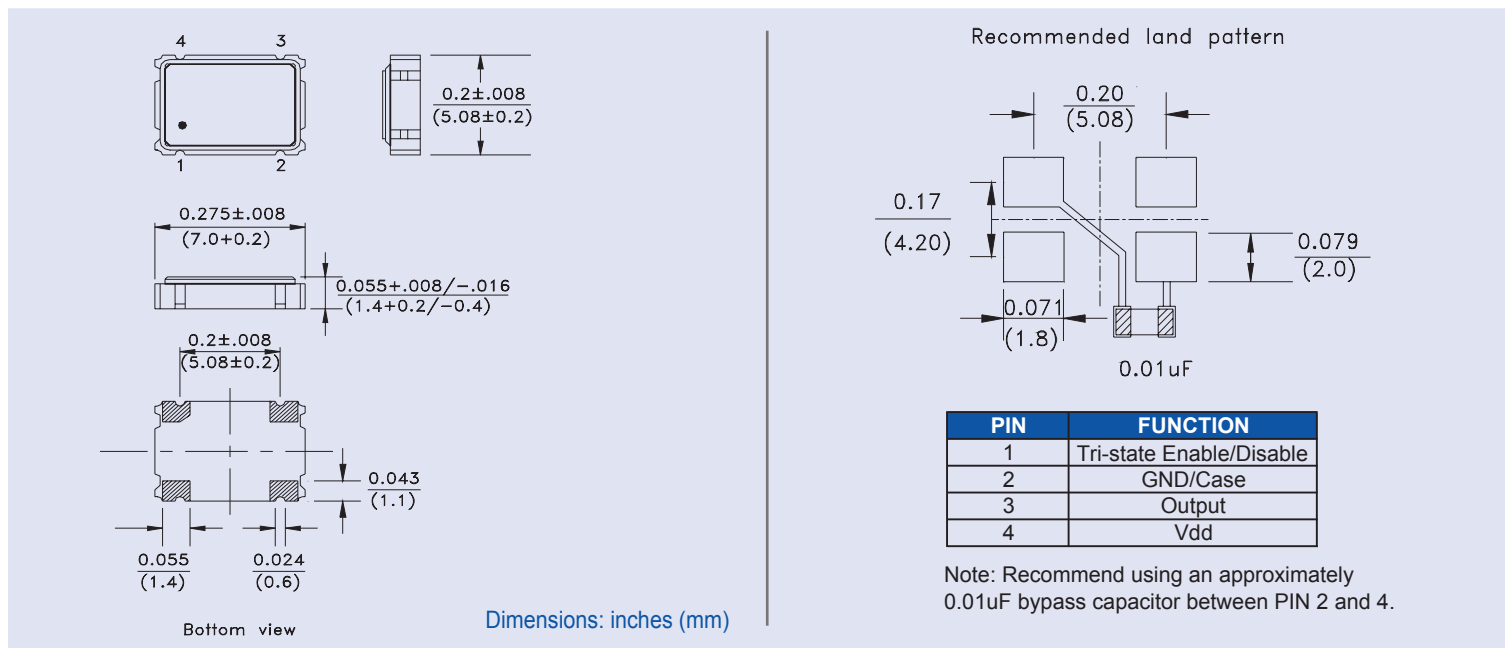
4 3

1 2

0.2±.008
(5.08±0.2)

0.275±.008
(7.0+0.2)

0.055+.008/-.016
(1.4+0.2/-0.4)

0.2±.008
(5.08±0.2)

0.043
(1.1)

0.055
(1.4)

0.024
(0.6)

Bottom view

Dimensions: inches (mm)

Recommended land pattern

0.20
(5.08)

0.17
(4.20)

0.079
(2.0)

0.071
(1.8)

0.01uF

| PIN | FUNCTION |
|---|---|
| 1 | Tri-state Enable/Disable |
| 2 | GND/Case |
| 3 | Output |
| 4 | Vdd |

Note: Recommend using an approximately 0.01uF bypass capacitor between PIN 2 and 4.